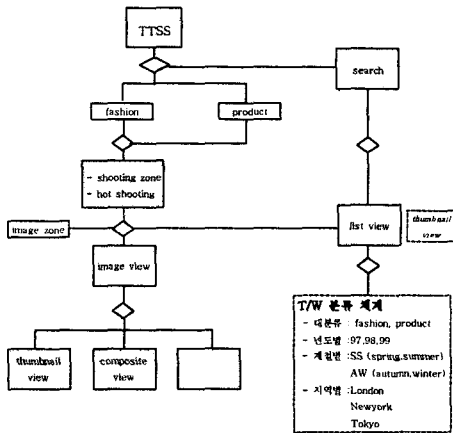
TTSS

search

fashion

product

- shooting zone
- hot shooting

image zone

list view

thumbnail view

image view

T/W 분류 체계
- 대분류 : fashion, product
- 년도별 :97,98,99
- 계절별 :SS (spring,summer)
AW (autumn,winter)
- 지역별 :London
Newyork
Tokyo

thumbnail view

composite view